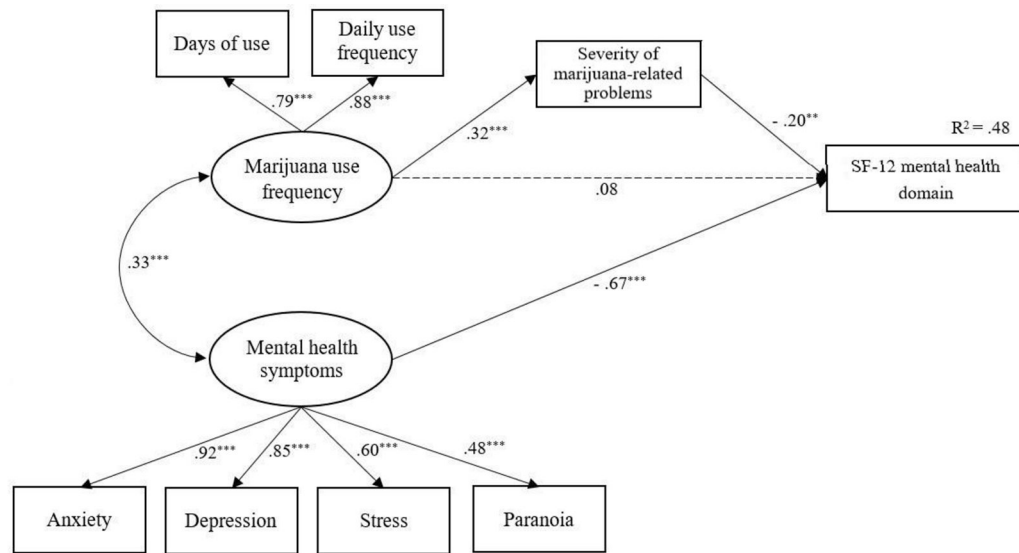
Days of use

Daily use frequency

Severity of marijuana-related problems

.79***

.88***

.32***

- .20**

$R^2 = .48$

Marijuana use frequency

SF-12 mental health domain

.08

.33***

- .67***

Mental health symptoms

.92***

.85***

.60***

.48***

Anxiety

Depression

Stress

Paranoia